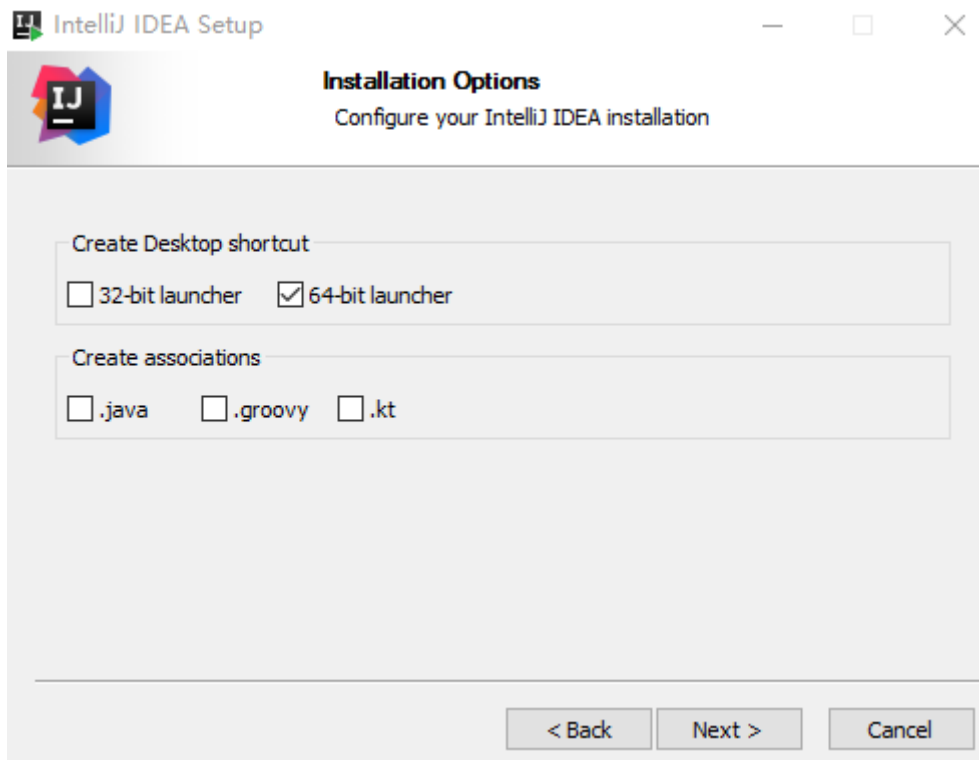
IntelliJ IDEA Setup

IJ

Installation Options
Configure your IntelliJ IDEA installation

Create Desktop shortcut
☐ 32-bit launcher ☑ 64-bit launcher

Create associations
☐ .java ☐ .groovy ☐ .kt

< Back Next > Cancel